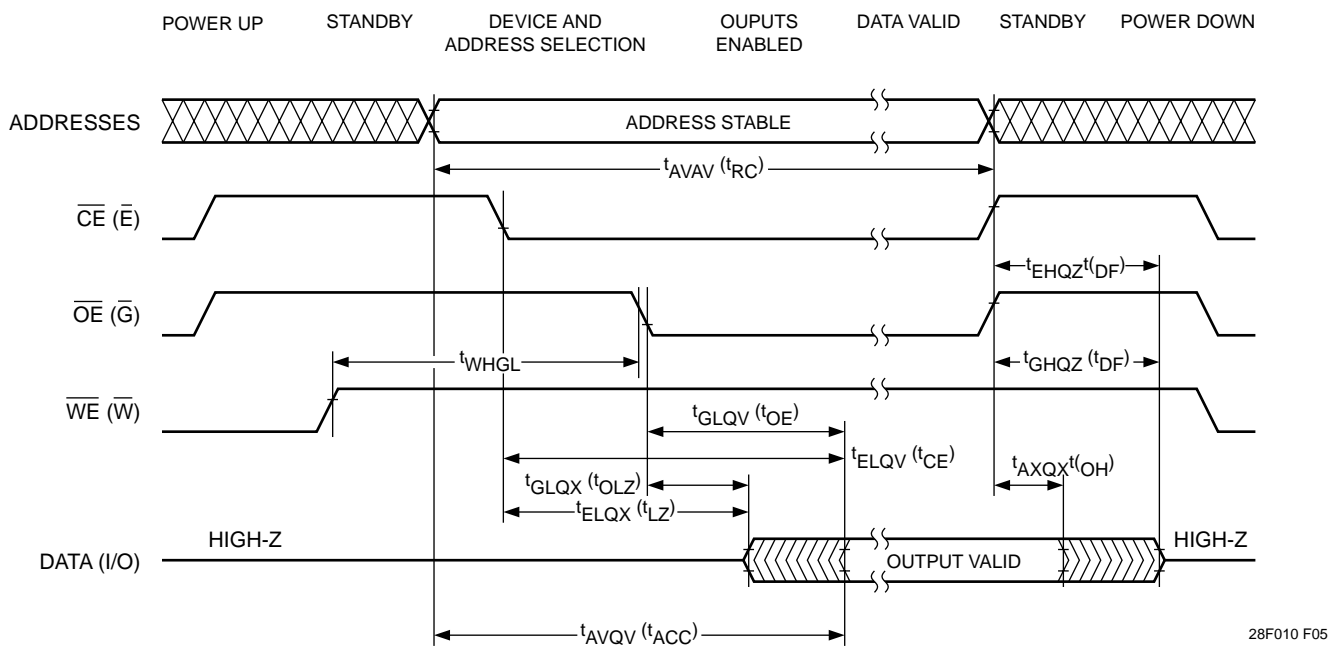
POWER UP STANDBY DEVICE AND ADDRESS SELECTION OUPUTS ENABLED DATA VALID STANDBY POWER DOWN

ADDRESSES

ADDRESS STABLE

$t_{AVAV}$ ($t_{RC}$)

$\overline{CE}$ ($\bar{E}$)

$t_{EHQZ}t(_{DF}$)

$\overline{OE}$ ($\bar{G}$)

$t_{WHGL}$

$t_{GHQZ}$ ($t_{DF}$)

$\overline{WE}$ ($\overline{W}$)

$t_{GLQV}$ ($t_{OE}$)

$t_{ELQV}$ ($t_{CE}$)

$t_{AXQX}t(_{OH}$)

$t_{GLQX}$ ($t_{OLZ}$)

$t_{ELQX}$ ($t_{LZ}$)

HIGH-Z

HIGH-Z

DATA (I/O)

OUTPUT VALID

$t_{AVQV}$ ($t_{ACC}$)

28F010 F05